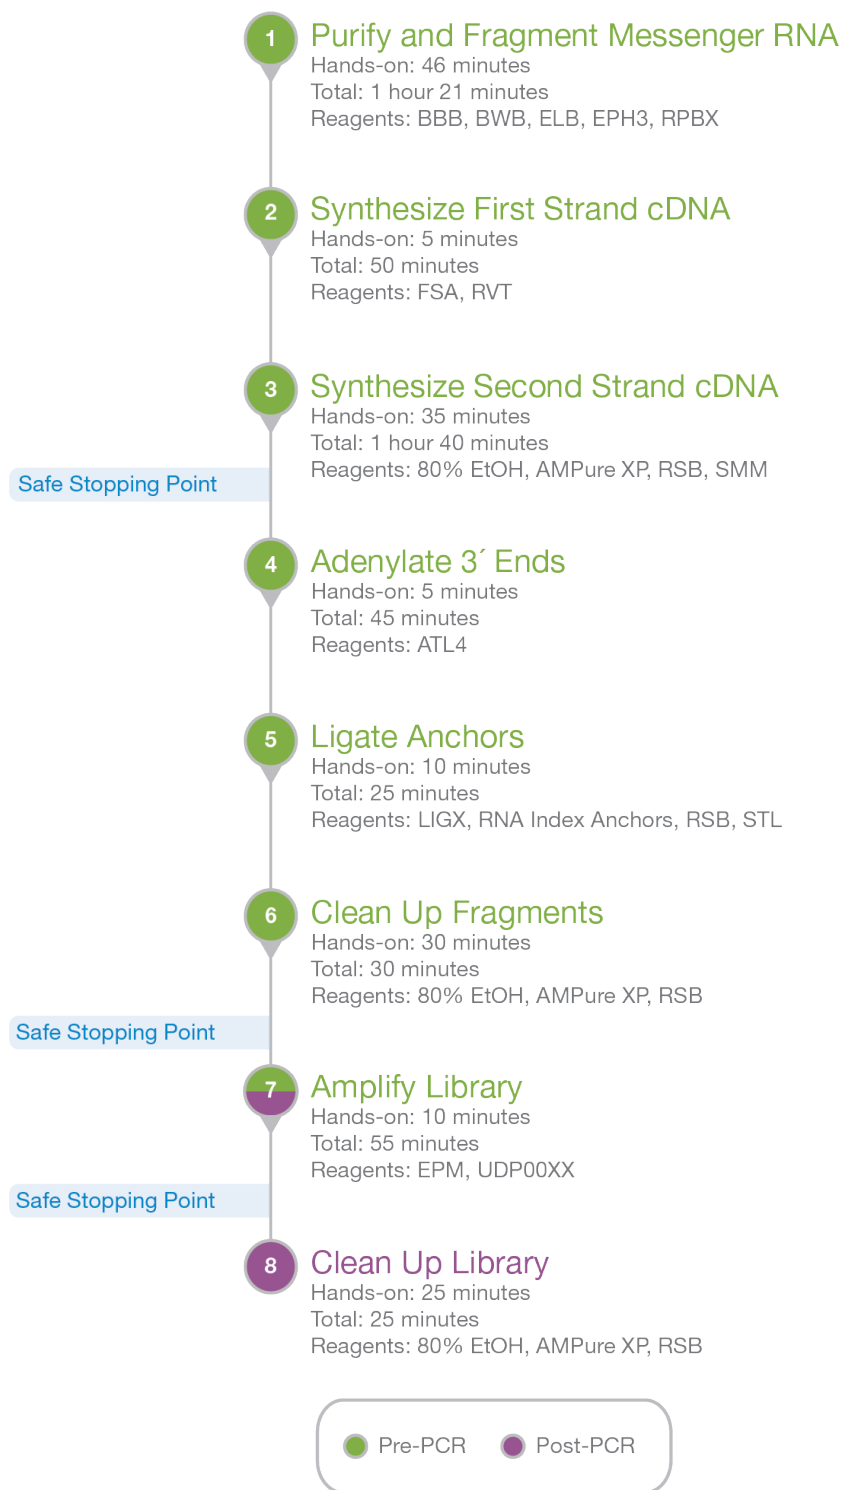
1 Purify and Fragment Messenger RNA
Hands-on: 46 minutes
Total: 1 hour 21 minutes
Reagents: BBB, BWB, ELB, EPH3, RPBX

2 Synthesize First Strand cDNA
Hands-on: 5 minutes
Total: 50 minutes
Reagents: FSA, RVT

3 Synthesize Second Strand cDNA
Hands-on: 35 minutes
Total: 1 hour 40 minutes
Reagents: 80% EtOH, AMPure XP, RSB, SMM

Safe Stopping Point

4 Adenylate 3´ Ends
Hands-on: 5 minutes
Total: 45 minutes
Reagents: ATL4

5 Ligate Anchors
Hands-on: 10 minutes
Total: 25 minutes
Reagents: LIGX, RNA Index Anchors, RSB, STL

6 Clean Up Fragments
Hands-on: 30 minutes
Total: 30 minutes
Reagents: 80% EtOH, AMPure XP, RSB

Safe Stopping Point

7 Amplify Library
Hands-on: 10 minutes
Total: 55 minutes
Reagents: EPM, UDP00XX

Safe Stopping Point

8 Clean Up Library
Hands-on: 25 minutes
Total: 25 minutes
Reagents: 80% EtOH, AMPure XP, RSB

Pre-PCR Post-PCR